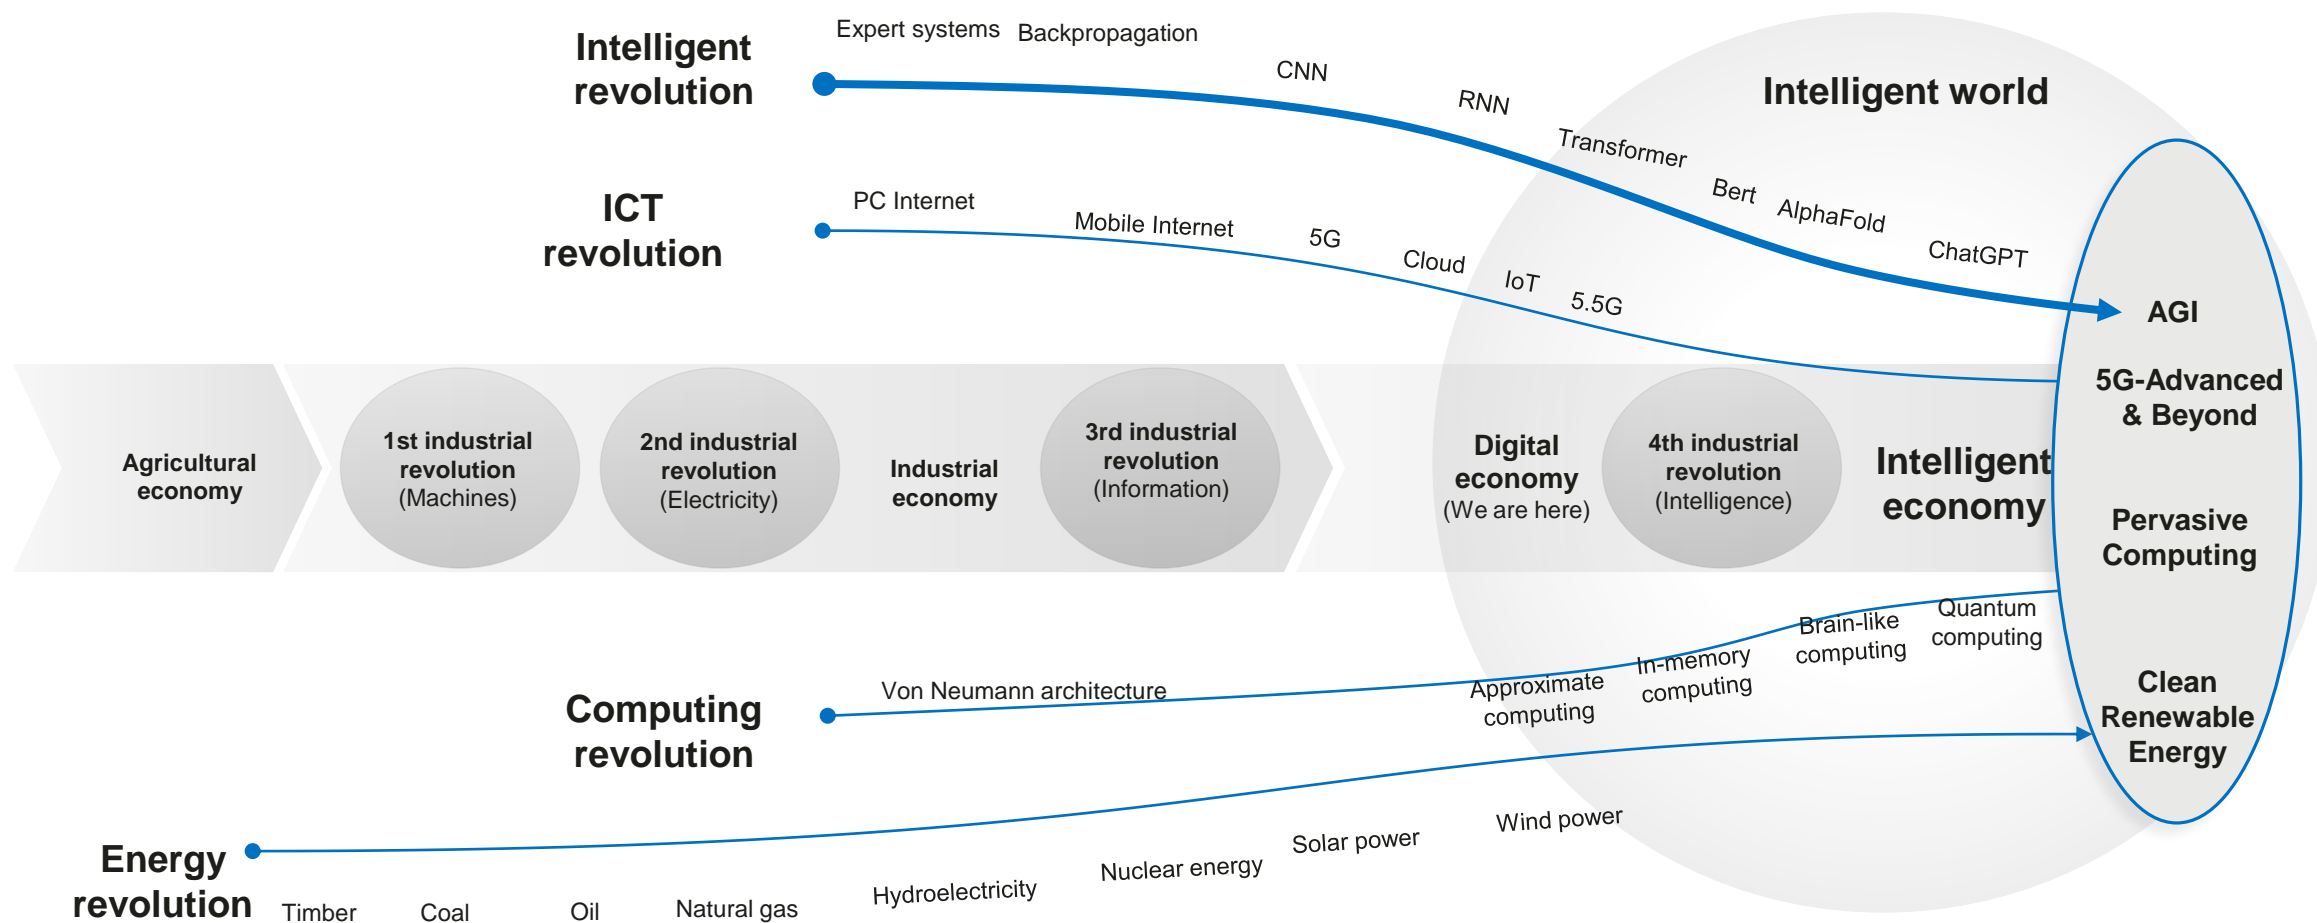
Intelligent revolution

Expert systems Backpropagation CNN RNN Transformer Bert AlphaFold ChatGPT

Intelligent world

ICT revolution

PC Internet Mobile Internet 5G Cloud IoT 5.5G

AGI

5G-Advanced & Beyond

Agricultural economy

1st industrial revolution (Machines)

2nd industrial revolution (Electricity)

Industrial economy

3rd industrial revolution (Information)

Digital economy (We are here)

4th industrial revolution (Intelligence)

Intelligent economy

Pervasive Computing

Computing revolution

Von Neumann architecture Approximate computing In-memory computing Brain-like computing Quantum computing

Clean Renewable Energy

Energy revolution

Timber Coal Oil Natural gas Hydroelectricity Nuclear energy Solar power Wind power